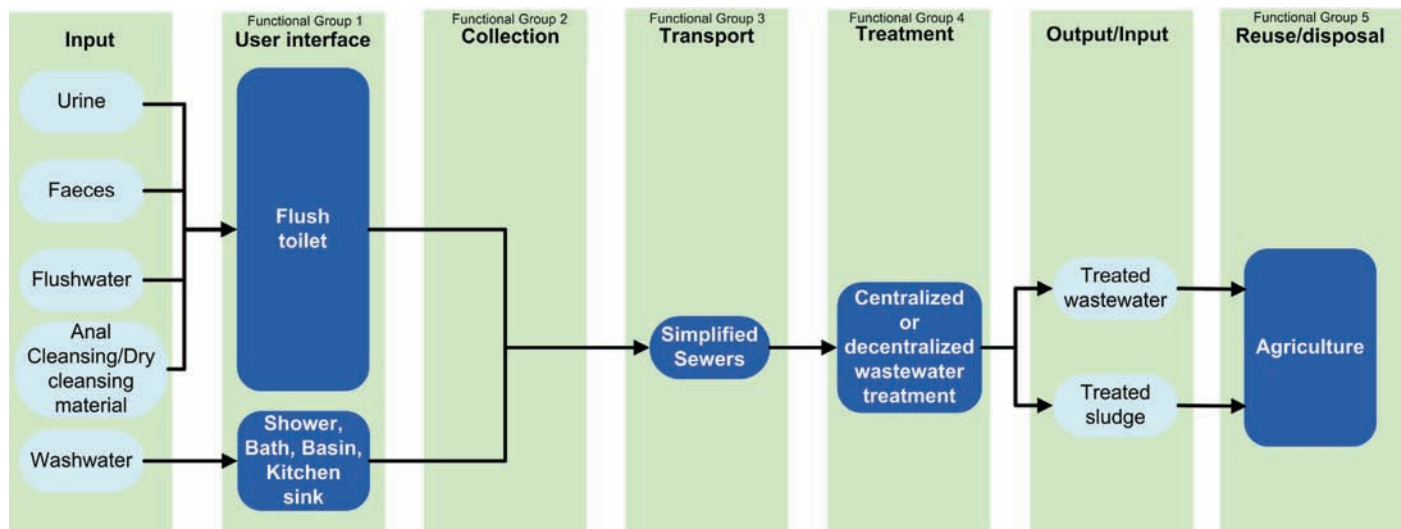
Input

Functional Group 1
User interface

Functional Group 2
Collection

Functional Group 3
Transport

Functional Group 4
Treatment

Output/Input

Functional Group 5
Reuse/disposal

Urine

Faeces

Flushwater

Anal Cleansing/Dry cleansing material

Washwater

Flush toilet

Shower, Bath, Basin, Kitchen sink

Simplified Sewers

Centralized or decentralized wastewater treatment

Treated wastewater

Treated sludge

Agriculture